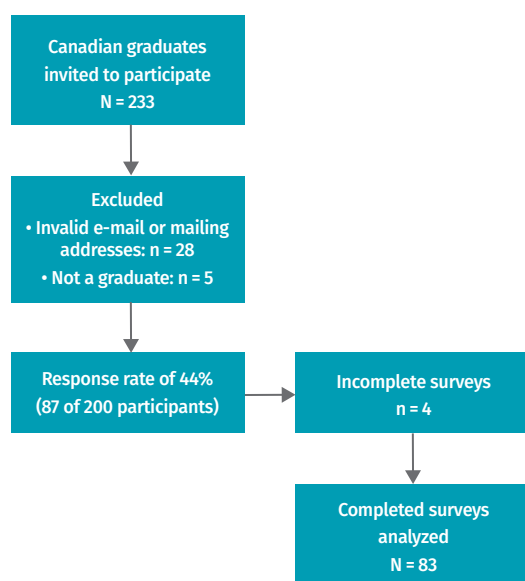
Canadian graduates invited to participate
N = 233

Excluded
• Invalid e-mail or mailing addresses: n = 28
• Not a graduate: n = 5

Response rate of 44%
(87 of 200 participants)

Incomplete surveys
n = 4

Completed surveys analyzed
N = 83